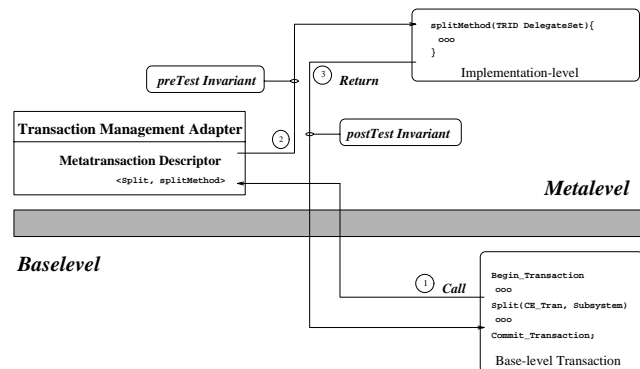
splitMethod(TRID DelegateSet){
ooo
}
Implementation-level

preTest Invariant

3 Return

Transaction Management Adapter

2

postTest Invariant

Metatransaction Descriptor
<Split, splitMethod>

Metalevel

Baselevel

1 Call

Begin_Transaction
ooo
Split(CE_Tran, Subsystem)
ooo
Commit_Transaction;
Base-level Transaction